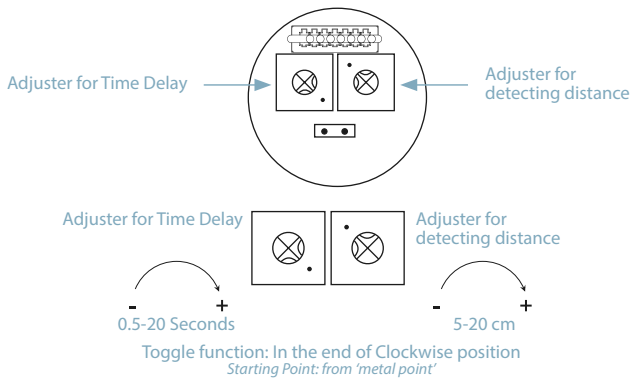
Adjuster for Time Delay

Adjuster for detecting distance

Adjuster for Time Delay

Adjuster for detecting distance

-
+
0.5-20 Seconds

-
+
5-20 cm

Toggle function: In the end of Clockwise position
Starting Point: from 'metal point'